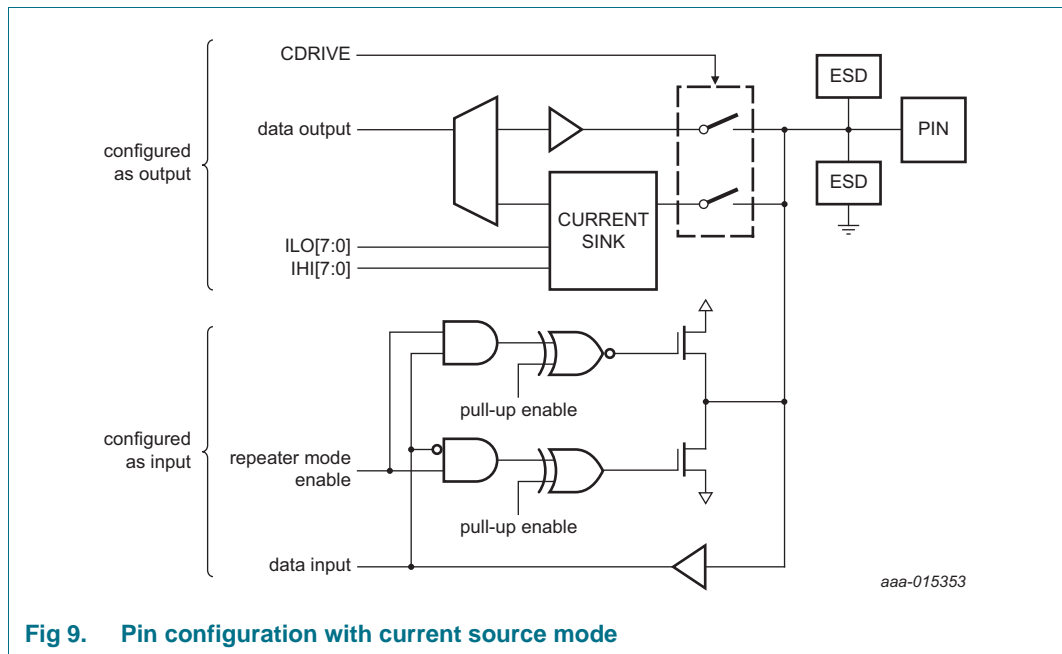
CDRIVE

ESD

data output

PIN

configured as output

ESD

CURRENT SINK

ILO[7:0]

IHI[7:0]

pull-up enable

configured as input

repeater mode enable

pull-up enable

data input

aaa-015353

Fig 9. Pin configuration with current source mode